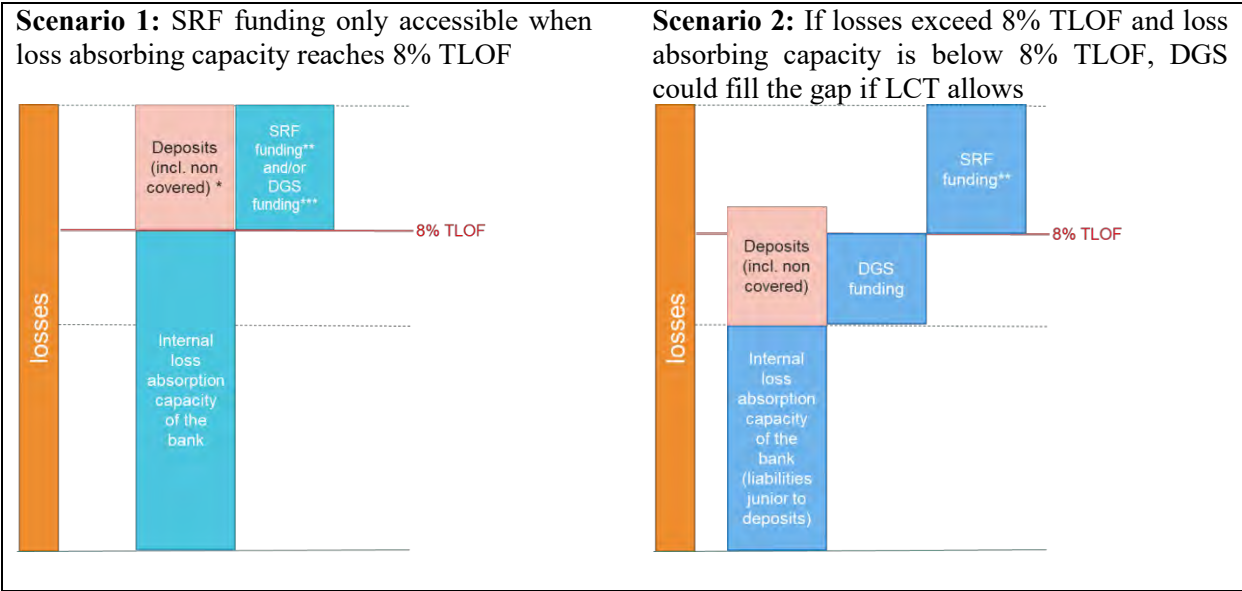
| **Scenario 1:** SRF funding only accessible when loss absorbing capacity reaches 8% TLOF | **Scenario 2:** If losses exceed 8% TLOF and loss absorbing capacity is below 8% TLOF, DGS could fill the gap if LCT allows |
|---|---|
| losses<br>Deposits (incl. non covered) \*<br>SRF funding\*\* and/or DGS funding\*\*\*<br>8% TLOF<br>Internal loss absorption capacity of the bank | losses<br>SRF funding\*\*<br>8% TLOF<br>Deposits (incl. non covered)<br>DGS funding<br>Internal loss absorption capacity of the bank (liabilities junior to deposits) |